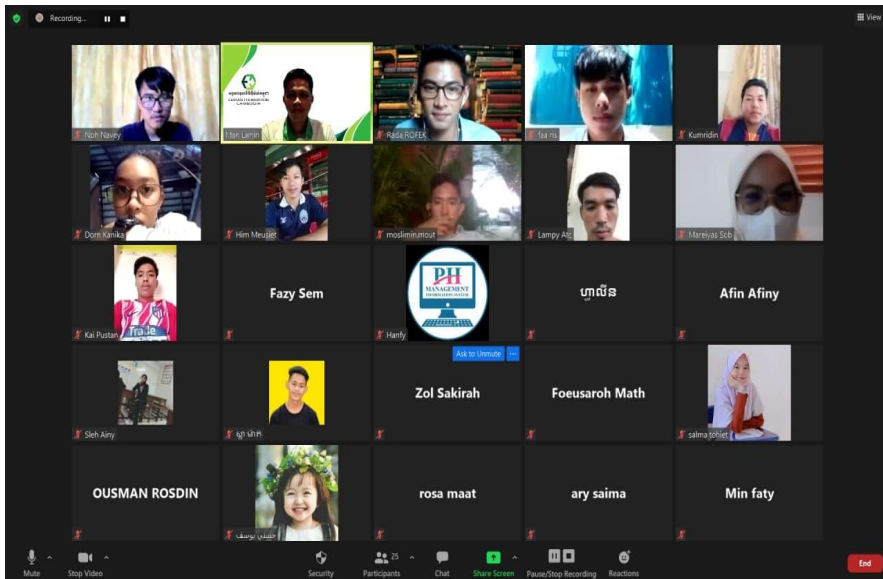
Recording...

View

Noh Navey

Man Lamin

Rada ROFEK

faa nis

Kumridin

Dom Kanika

Him Meusiet

moslimin.mout

Lampy Ats

Mareiyas Sob

Kai Pustan

Fazy Sem

PH MANAGEMENT INFORMATION SYSTEM

Hanfy

ហ្វាលីន

Afin Afiny

Ask to Unmute

Sleh Ainy

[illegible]

Zol Sakirah

Foeusaroh Math

salma tohiet

OUSMAN ROSDIN

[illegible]

rosa maat

ary saima

Min faty

Mute

Stop Video

Security

25

Participants

Chat

Share Screen

Pause/Stop Recording

Reactions

End